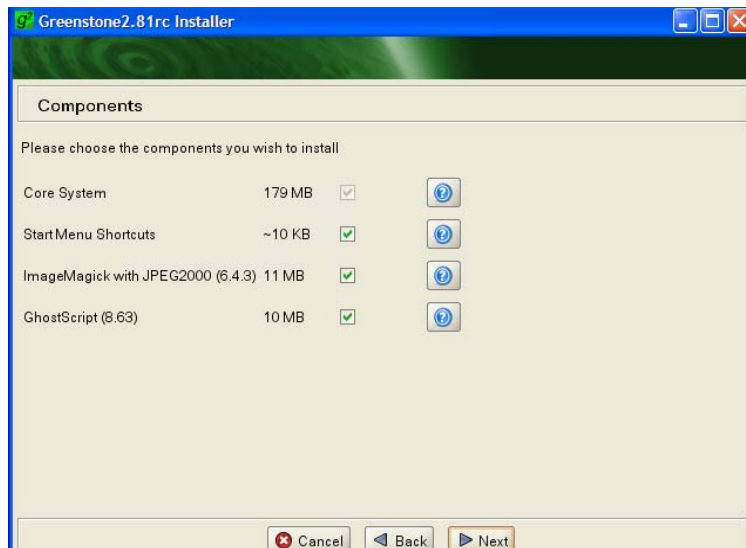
Greenstone2.81rc Installer

Components

Please choose the components you wish to install

| | |
|---|---|
| Core System | 179 MB |
| Start Menu Shortcuts | ~10 KB |
| ImageMagick with JPEG2000 (6.4.3) | 11 MB |
| GhostScript (8.63) | 10 MB |

Cancel Back Next